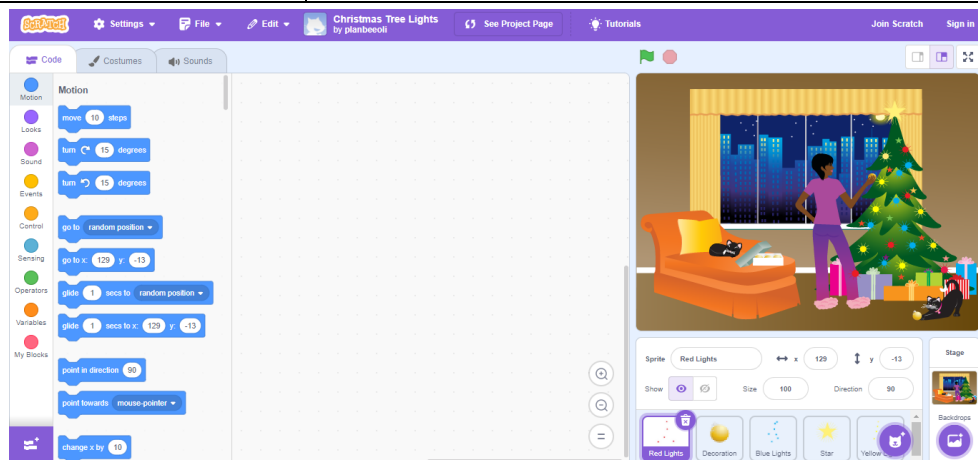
SCRATCH Settings File Edit Christmas Tree Lights by planbeeoli See Project Page Tutorials Join Scratch Sign in

Code Costumes Sounds

Motion
Looks
Sound
Events
Control
Sensing
Operators
Variables
My Blocks

Motion

move 10 steps

turn 15 degrees

turn 15 degrees

go to random position

go to x: 129 y: -13

glide 1 secs to random position

glide 1 secs to x: 129 y: -13

point in direction 90

point towards mouse-pointer

change x by 10

Sprite Red Lights x 129 y -13

Show Size 100 Direction 90

Stage

Backdrops

Red Lights Decoration Blue Lights Star Yellow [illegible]